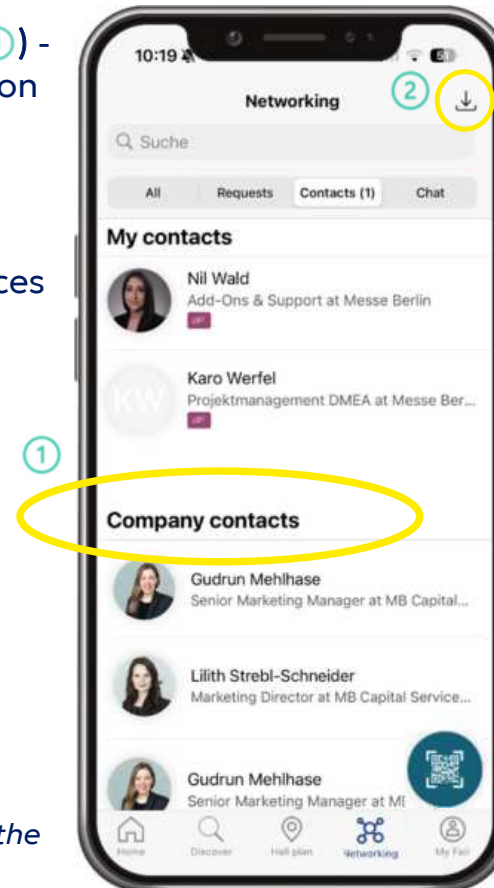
) -
on

ces

1

the

10:19

2

Networking

Suche

All
Requests
Contacts (1)
Chat

My contacts

Nil Wald
Add-Ons & Support at Messe Berlin

Karo Werfel
Projektmanagement DMEA at Messe Ber...

Company contacts

Gudrun Mehlhase
Senior Marketing Manager at MB Capital...

Lilith Strebl-Schneider
Marketing Director at MB Capital Service...

Gudrun Mehlhase
Senior Marketing Manager at MI

Home
Discover
Hall plan
Networking
My Fair